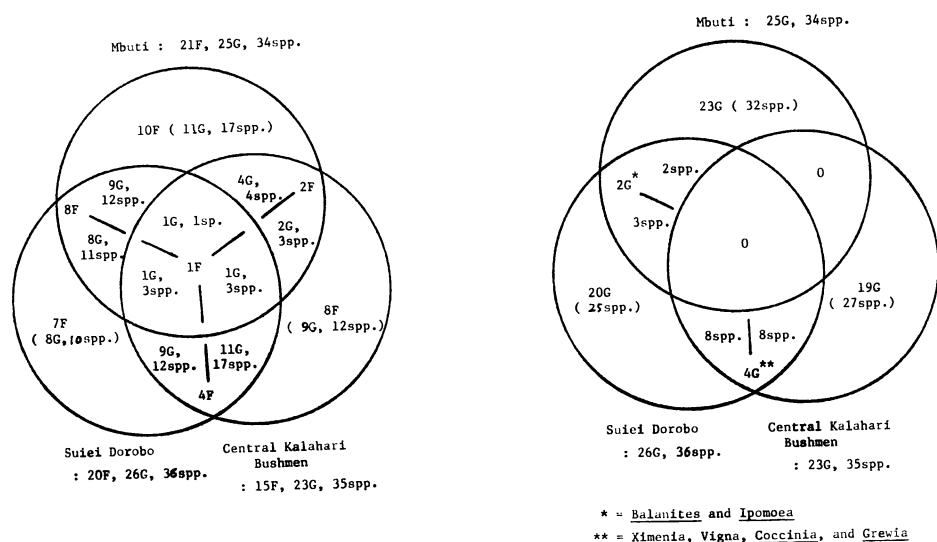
Mbuti : 21F, 25G, 34spp.

10F ( 11G, 17spp.)

9G, 12spp.

8F

8G, 11spp.

4G, 4spp.

2F

2G, 3spp.

1G, 1sp.

1F

1G, 3spp.

1G, 3spp.

7F ( 8G, 10spp.)

8F ( 9G, 12spp.)

9G, 12spp.

11G, 17spp.

4F

Suiei Dorobo : 20F, 26G, 36spp.

Central Kalahari Bushmen : 15F, 23G, 35spp.

Mbuti : 25G, 34spp.

23G ( 32spp.)

2spp.

$2G^*$

3spp.

0

0

20G ( 25spp.)

19G ( 27spp.)

8spp.

8spp.

$4G^{**}$

Suiei Dorobo : 26G, 36spp.

Central Kalahari Bushmen : 23G, 35spp.

* = Balanites and Ipomoea

** = Ximenia, Vigna, Coccinia, and Grewia